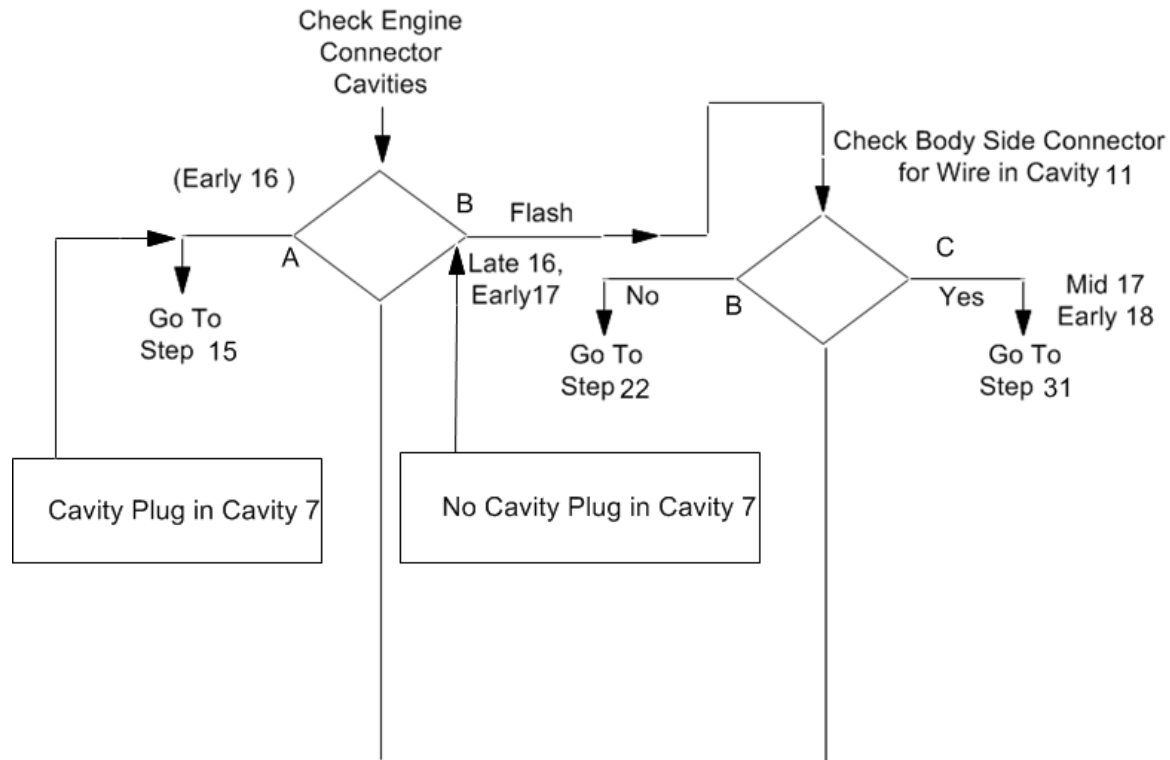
Check Engine Connector Cavities

(Early 16 )

A

B

Flash

Go To Step 15

Late 16, Early17

Check Body Side Connector for Wire in Cavity 11

No

B

C

Yes

Mid 17 Early 18

Go To Step 22

Go To Step 31

Cavity Plug in Cavity 7

No Cavity Plug in Cavity 7